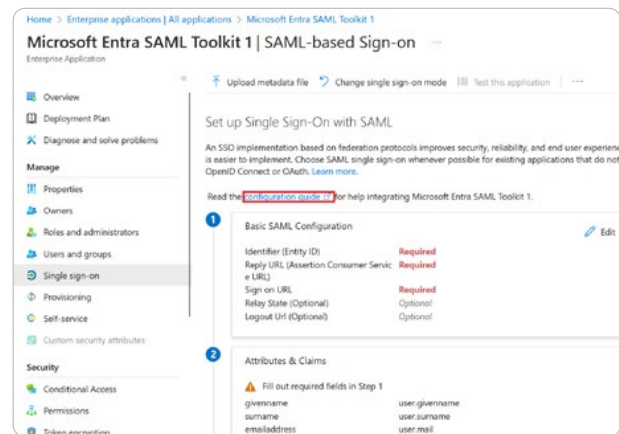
Home > Enterprise applications | All applications > Microsoft Entra SAML Toolkit 1

Microsoft Entra SAML Toolkit 1 | SAML-based Sign-on ···

Enterprise Application

«

Overview

Deployment Plan

Diagnose and solve problems

Manage

Properties

Owners

Roles and administrators

Users and groups

Single sign-on

Provisioning

Self-service

Custom security attributes

Security

Conditional Access

Permissions

Token encryption

Upload metadata file | Change single sign-on mode | Test this application | ···

Set up Single Sign-On with SAML

An SSO implementation based on federation protocols improves security, reliability, and end user experienc is easier to implement. Choose SAML single sign-on whenever possible for existing applications that do not OpenID Connect or OAuth. Learn more.

Read the configuration guide for help integrating Microsoft Entra SAML Toolkit 1.

1

Basic SAML Configuration

Edit

| | |
|---|---|
| Identifier (Entity ID) | Required |
| Reply URL (Assertion Consumer Service URL) | Required |
| Sign on URL | Required |
| Relay State (Optional) | Optional |
| Logout Url (Optional) | Optional |

2

Attributes & Claims

Fill out required fields in Step 1

| | |
|---|---|
| givenname | user.givenname |
| surname | user.surname |
| emailaddress | user.mail |